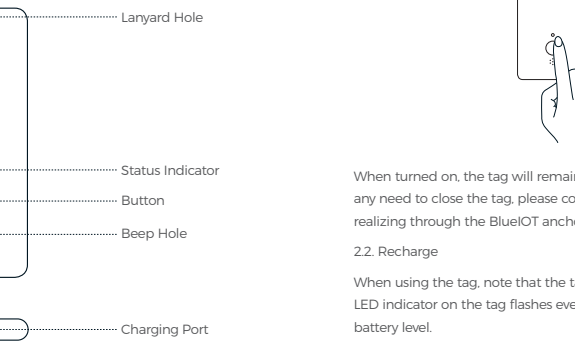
Lanyard Hole

Status Indicator

Button

Beep Hole

Charging Port

When turned on, the tag will remai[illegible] any need to close the tag, please co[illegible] realizing through the BlueIOT ancho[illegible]

2.2. Recharge

When using the tag, note that the t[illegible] LED indicator on the tag flashes eve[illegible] battery level.